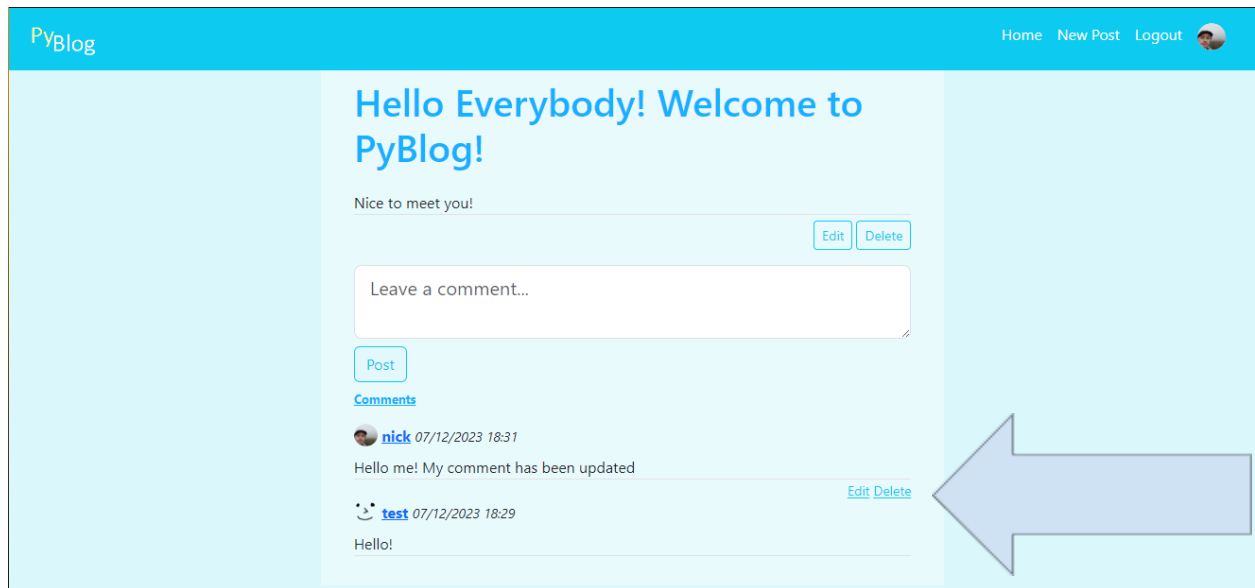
PyBlog

Home New Post Logout

Hello Everybody! Welcome to PyBlog!

Nice to meet you!

Edit Delete

Leave a comment...

Post

Comments

nick *07/12/2023 18:31*

Hello me! My comment has been updated

Edit Delete

test *07/12/2023 18:29*

Hello!